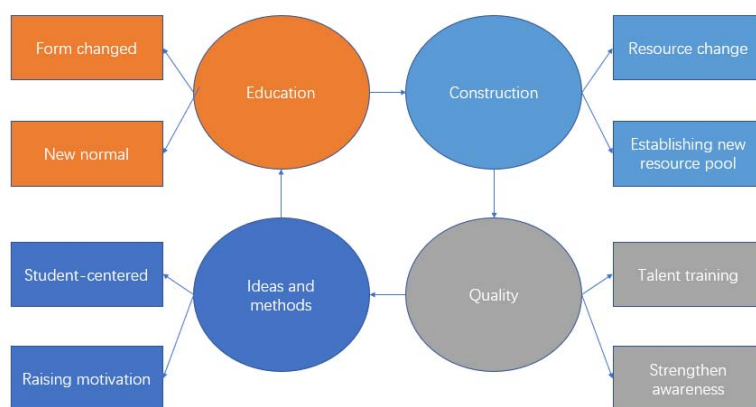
Form changed

Education

Construction

Resource change

New normal

Establishing new resource pool

Student-centered

Ideas and methods

Quality

Talent training

Raising motivation

Strengthen awareness